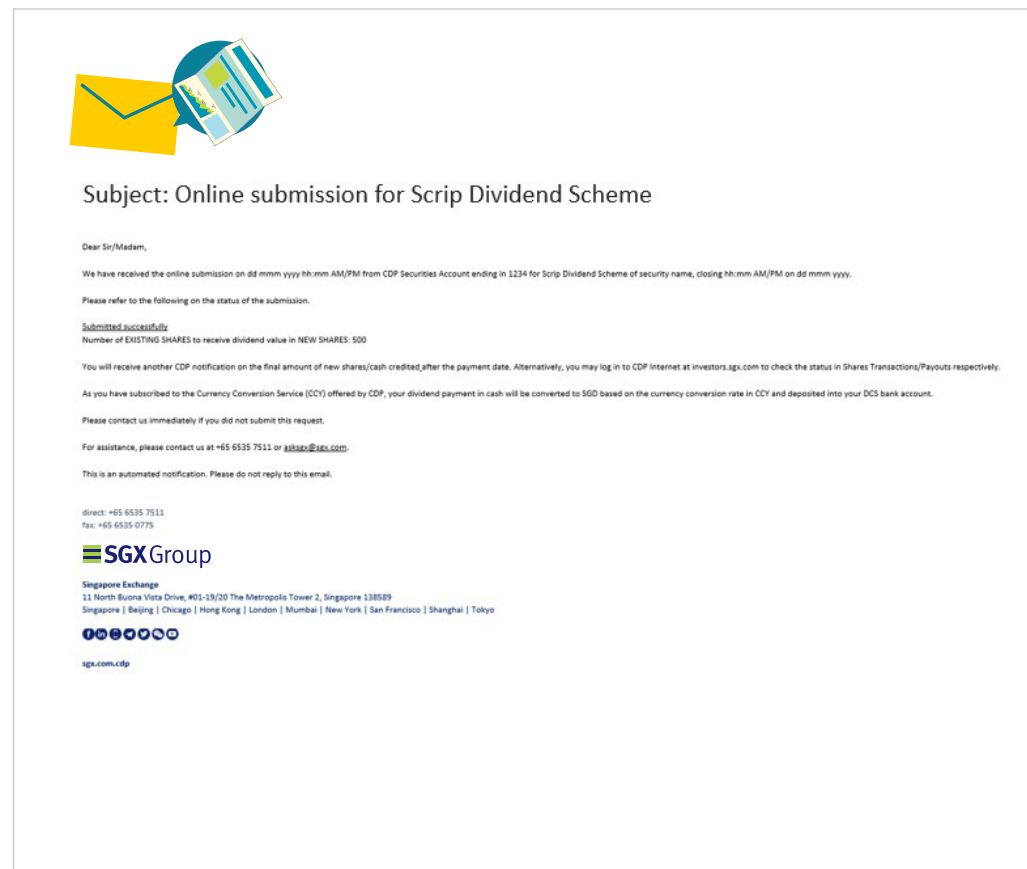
Subject: Online submission for Scrip Dividend Scheme

Dear Sir/Madam,

We have received the online submission on dd mmm yyyy hh:mm AM/PM from CDP Securities Account ending in 1234 for Scrip Dividend Scheme of security name, closing hh:mm AM/PM on dd mmm yyyy.

Please refer to the following on the status of the submission.

Submitted successfully
Number of EXISTING SHARES to receive dividend value in NEW SHARES: 500

You will receive another CDP notification on the final amount of new shares/cash credited after the payment date. Alternatively, you may log in to CDP Internet at investors.sgx.com to check the status in Shares Transactions/Payouts respectively.

As you have subscribed to the Currency Conversion Service (CCY) offered by CDP, your dividend payment in cash will be converted to SGD based on the currency conversion rate in CCY and deposited into your DCS bank account.

Please contact us immediately if you did not submit this request.

For assistance, please contact us at +65 6535 7511 or asksgx@sgx.com.

This is an automated notification. Please do not reply to this email.

direct: +65 6535 7511
fax: +65 6535 0775

SGX Group

Singapore Exchange
11 North Buona Vista Drive, #01-19/20 The Metropolis Tower 2, Singapore 138589
Singapore | Beijing | Chicago | Hong Kong | London | Mumbai | New York | San Francisco | Shanghai | Tokyo

sgx.com.cdp